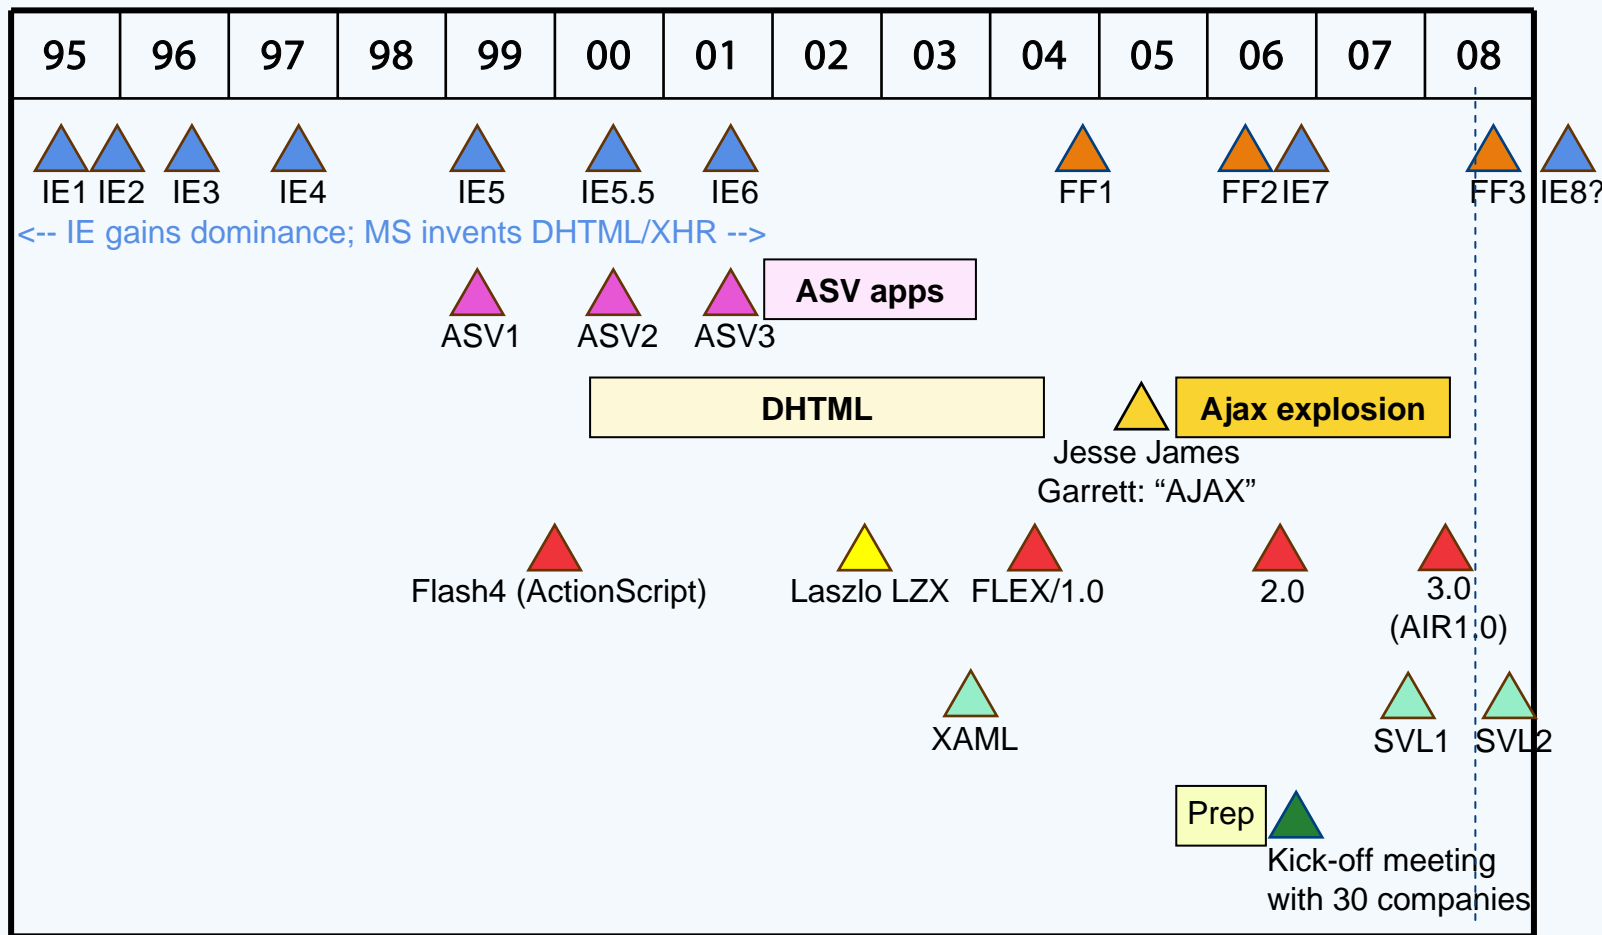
| 95 | 96 | 97 | 98 | 99 | 00 | 01 | 02 | 03 | 04 | 05 | 06 | 07 | 08 |
|---|---|---|---|---|---|---|---|---|---|---|---|---|---|

IE1 IE2 IE3 IE4 IE5 IE5.5 IE6 FF1 FF2 IE7 FF3 IE8?

<-- IE gains dominance; MS invents DHTML/XHR -->

ASV1 ASV2 ASV3 ASV apps

DHTML

Jesse James Garrett: “AJAX”

Ajax explosion

Flash4 (ActionScript) Laszlo LZX FLEX/1.0 2.0 3.0 (AIR1.0)

XAML SVL1 SVL2

Prep

Kick-off meeting with 30 companies